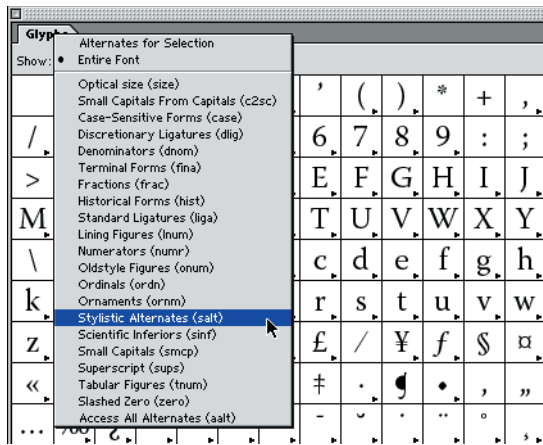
Glyphs

Show:

Alternates for Selection
• Entire Font

Optical size (size)
Small Capitals From Capitals (c2sc)
Case-Sensitive Forms (case)
Discretionary Ligatures (dlig)
Denominators (dnom)
Terminal Forms (fina)
Fractions (frac)
Historical Forms (hist)
Standard Ligatures (liga)
Lining Figures (lnum)
Numerators (numr)
Oldstyle Figures (onum)
Ordinals (ordn)
Ornaments (ornm)
Stylistic Alternates (salt)
Scientific Inferiors (sinf)
Small Capitals (smcp)
Superscript (sups)
Tabular Figures (tnum)
Slashed Zero (zero)
Access All Alternates (aalt)

| | | ' | ( | ) | * | + | , |
|---|---|---|---|---|---|---|---|
| / | | 6 | 7 | 8 | 9 | : | ; |
| > | | E | F | G | H | I | J |
| M | | T | U | V | W | X | Y |
| \ | | c | d | e | f | g | h |
| k | | r | s | t | u | v | w |
| z | | £ | / | ¥ | ƒ | § | ¤ |
| « | | ‡ | · | ❡ | • | ‚ | „ |
| … | ‰ | - | ˘ | ˙ | ¨ | ˚ | ¸ |